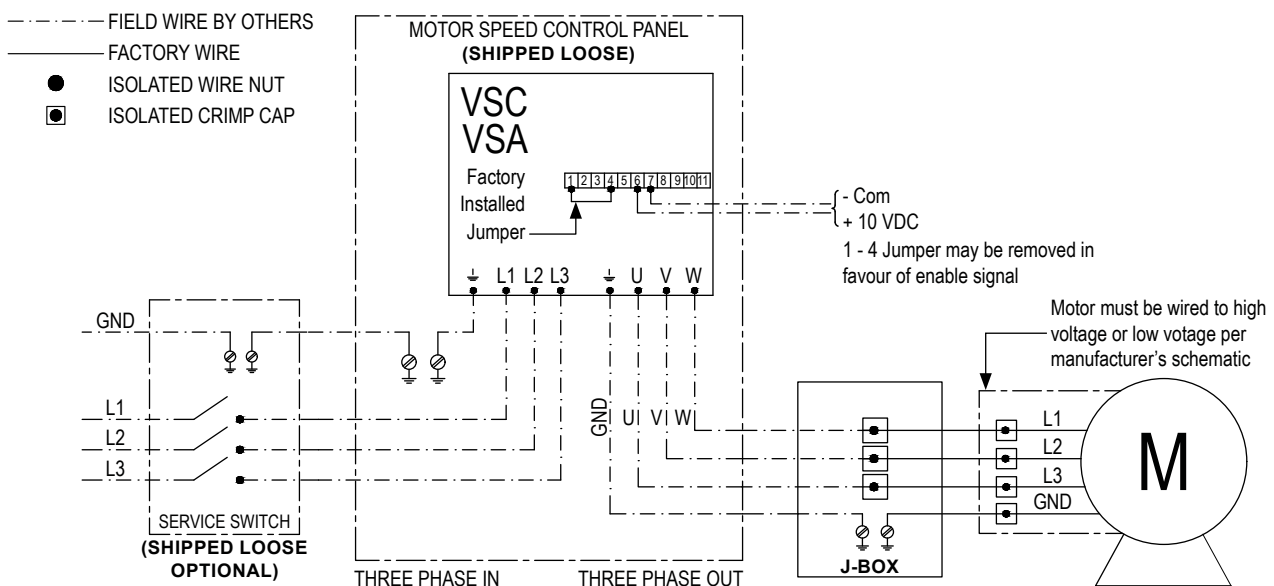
FIELD WIRE BY OTHERS
FACTORY WIRE
ISOLATED WIRE NUT
ISOLATED CRIMP CAP

MOTOR SPEED CONTROL PANEL
(SHIPPED LOOSE)

VSC
VSA

Factory Installed Jumper

1 2 3 4 5 6 7 8 9 10 11

- Com
+ 10 VDC

1 - 4 Jumper may be removed in favour of enable signal

⏚ L1 L2 L3 ⏚ U V W

Motor must be wired to high voltage or low votage per manufacturer's schematic

GND

L1
L2
L3

GND U V W

L1
L2
L3
GND

M

SERVICE SWITCH
(SHIPPED LOOSE OPTIONAL)

THREE PHASE IN
THREE PHASE OUT

J-BOX